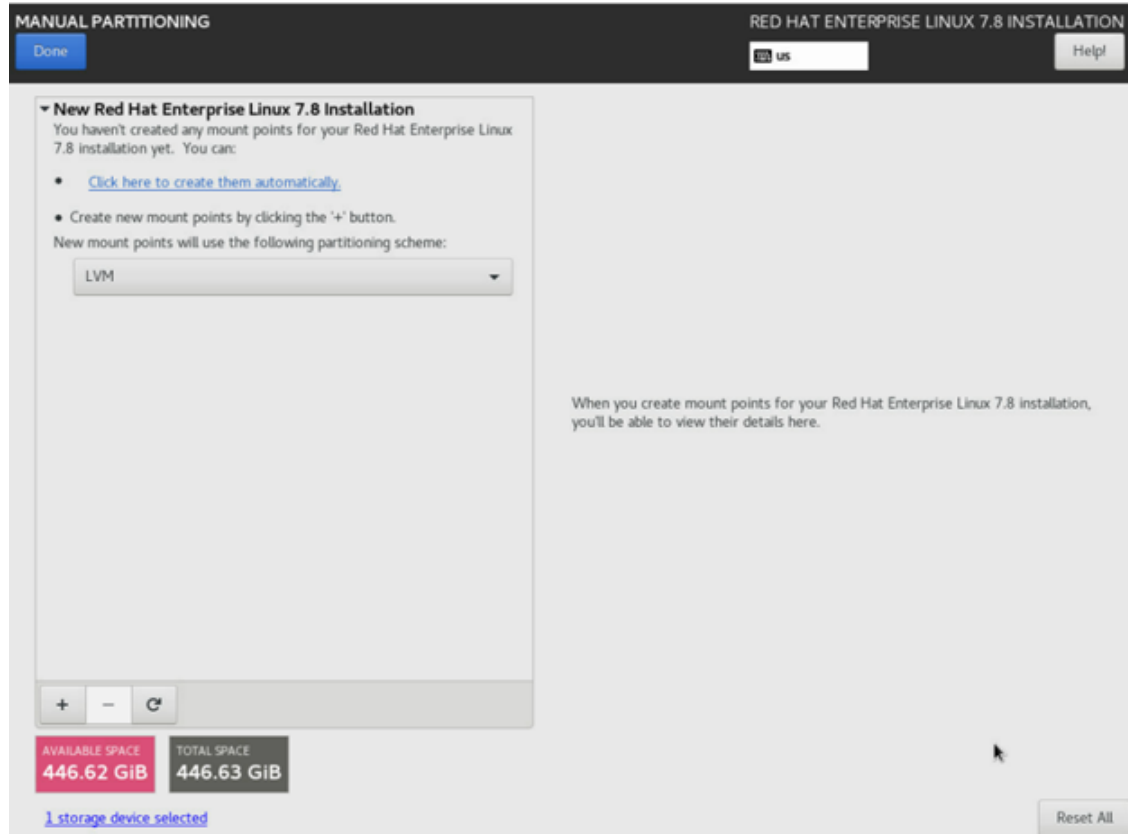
MANUAL PARTITIONING
Done

RED HAT ENTERPRISE LINUX 7.8 INSTALLATION
us
Help!

▾ New Red Hat Enterprise Linux 7.8 Installation
You haven't created any mount points for your Red Hat Enterprise Linux 7.8 installation yet. You can:

• Click here to create them automatically.

• Create new mount points by clicking the '+' button.

New mount points will use the following partitioning scheme:

LVM

+ − C

AVAILABLE SPACE
446.62 GiB

TOTAL SPACE
446.63 GiB

1 storage device selected

When you create mount points for your Red Hat Enterprise Linux 7.8 installation, you'll be able to view their details here.

Reset All